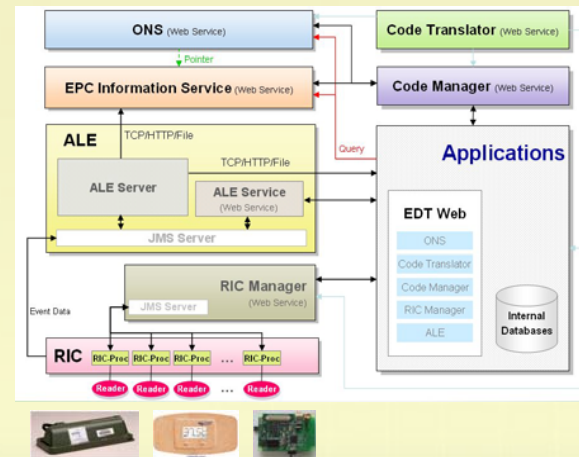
ONS (Web Service)

Code Translator (Web Service)

Pointer

EPC Information Service (Web Service)

Code Manager (Web Service)

ALE

TCP/HTTP/File

Query

Applications

TCP/HTTP/File

ALE Server

ALE Service (Web Service)

EDT Web

ONS

JMS Server

Code Translator

Code Manager

RIC Manager (Web Service)

RIC Manager

JMS Server

Event Data

ALE

Internal Databases

RIC

RIC-Proc

RIC-Proc

RIC-Proc

RIC-Proc

...

RIC-Proc

Reader

Reader

Reader

Reader

...

Reader